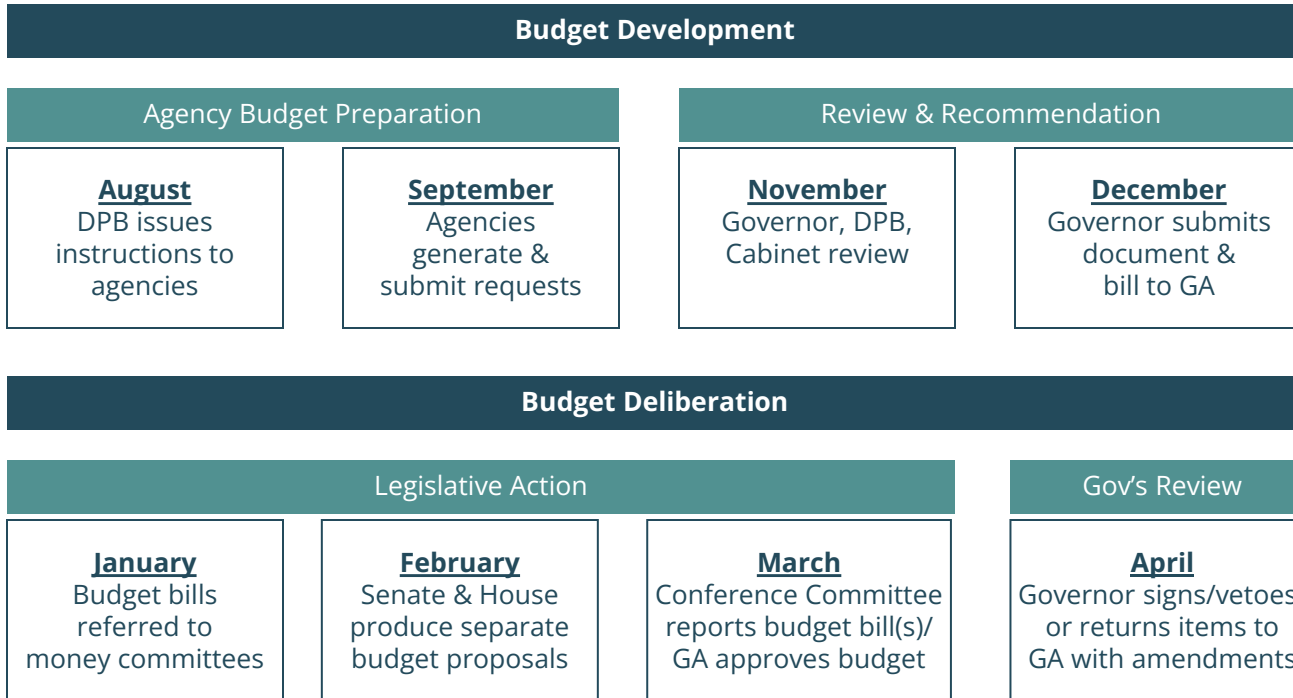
Budget Development

Agency Budget Preparation

August
DPB issues instructions to agencies

September
Agencies generate & submit requests

Review & Recommendation

November
Governor, DPB, Cabinet review

December
Governor submits document & bill to GA

Budget Deliberation

Legislative Action

January
Budget bills referred to money committees

February
Senate & House produce separate budget proposals

March
Conference Committee reports budget bill(s)/ GA approves budget

Gov's Review

April
Governor signs/vetoes or returns items to GA with amendments